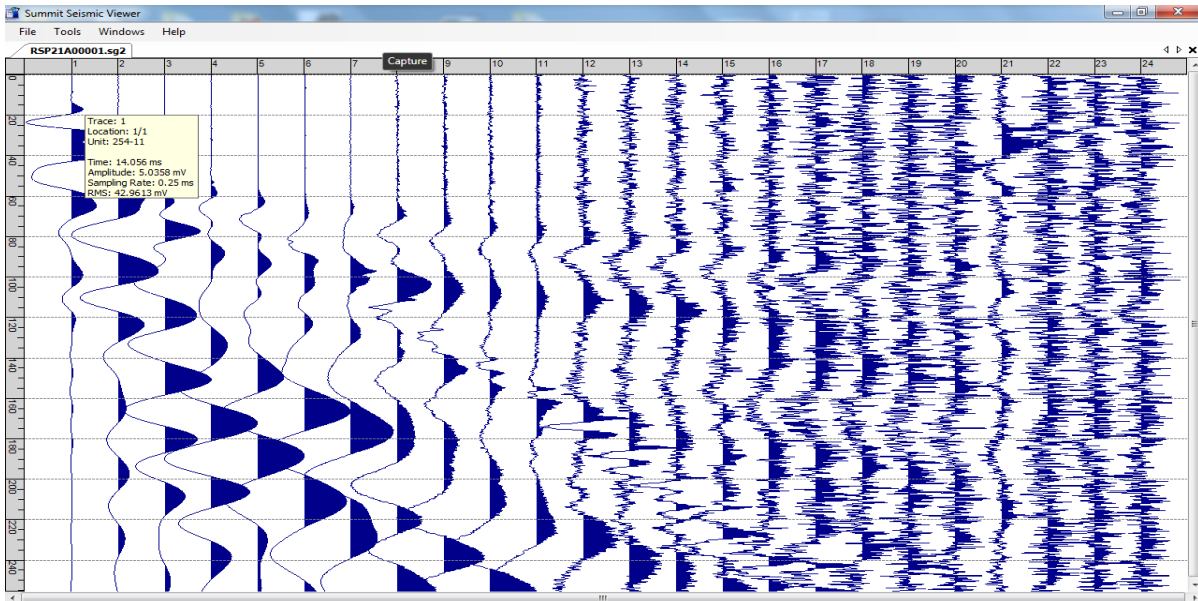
Summit Seismic Viewer

File Tools Windows Help

RSP21A00001.sg2

Capture

1 2 3 4 5 6 7 8 9 10 11 12 13 14 15 16 17 18 19 20 21 22 23 24

0
20
40
60
80
100
120
140
160
180
200
220
240

Trace: 1
Location: 1/1
Unit: 254-11

Time: 14.056 ms
Amplitude: 5.0358 mV
Sampling Rate: 0.25 ms
RMS: 42.9613 mV